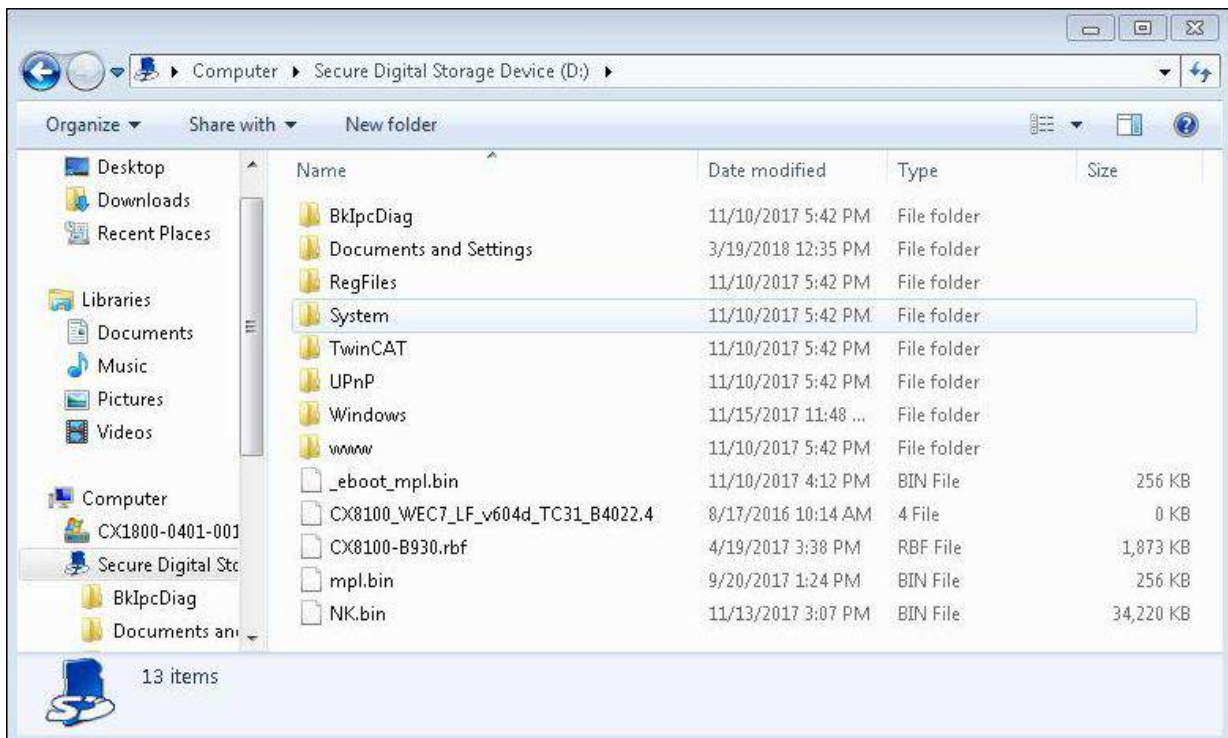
Computer ▸ Secure Digital Storage Device (D:) ▸

Organize ▾ Share with ▾ New folder

Desktop
Downloads
Recent Places

Libraries
Documents
Music
Pictures
Videos

Computer
CX1800-0401-001
Secure Digital Sto
BkIpcDiag
Documents an

| Name | Date modified | Type | Size |
|---|---|---|---|
| BkIpcDiag | 11/10/2017 5:42 PM | File folder | |
| Documents and Settings | 3/19/2018 12:35 PM | File folder | |
| RegFiles | 11/10/2017 5:42 PM | File folder | |
| System | 11/10/2017 5:42 PM | File folder | |
| TwinCAT | 11/10/2017 5:42 PM | File folder | |
| UPnP | 11/10/2017 5:42 PM | File folder | |
| Windows | 11/15/2017 11:48 ... | File folder | |
| www | 11/10/2017 5:42 PM | File folder | |
| _eboot_mpl.bin | 11/10/2017 4:12 PM | BIN File | 256 KB |
| CX8100_WEC7_LF_v604d_TC31_B4022.4 | 8/17/2016 10:14 AM | 4 File | 0 KB |
| CX8100-B930.rbf | 4/19/2017 3:38 PM | RBF File | 1,873 KB |
| mpl.bin | 9/20/2017 1:24 PM | BIN File | 256 KB |
| NK.bin | 11/13/2017 3:07 PM | BIN File | 34,220 KB |

13 items